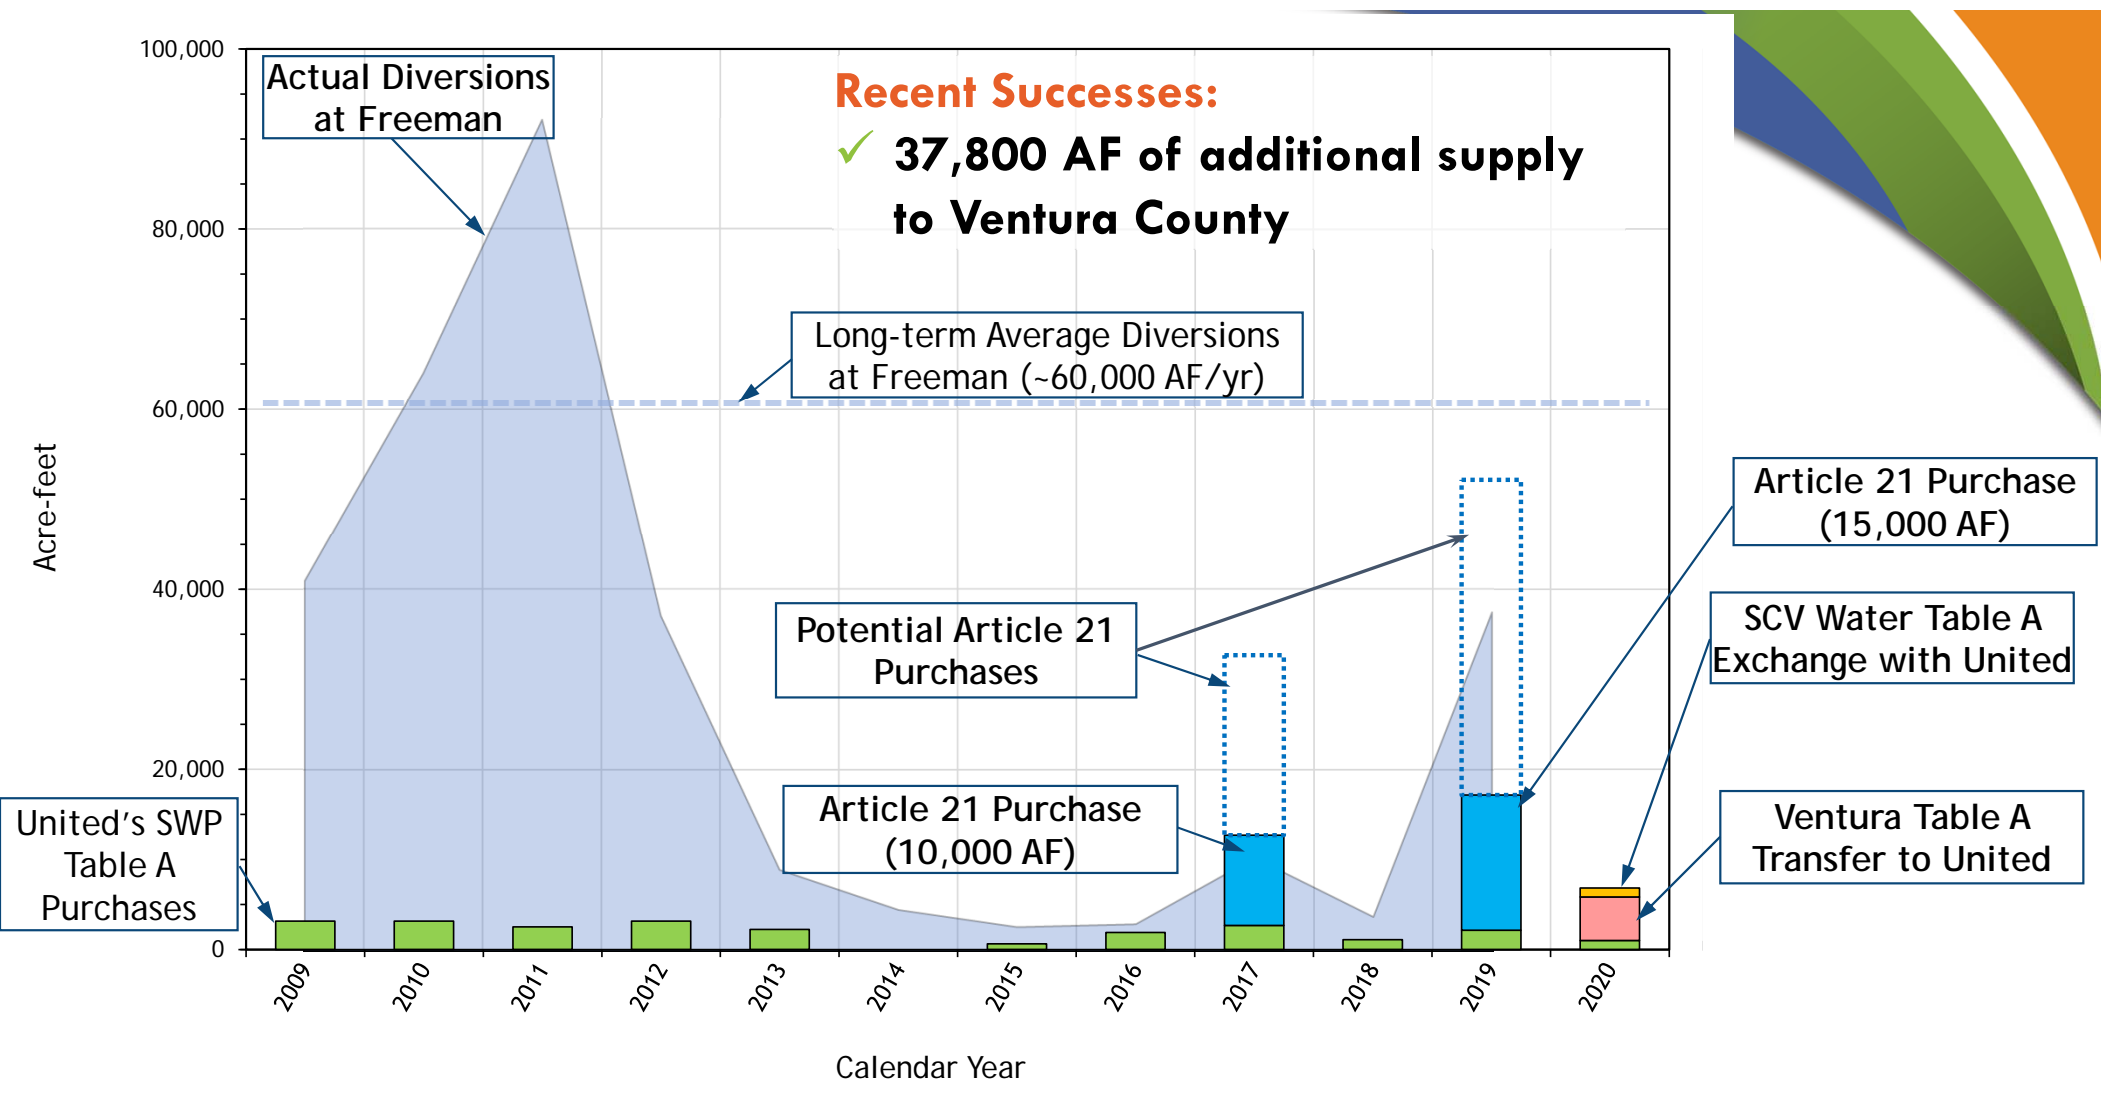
Recent Successes:
✓ 37,800 AF of additional supply to Ventura County

Actual Diversions at Freeman

Long-term Average Diversions at Freeman (~60,000 AF/yr)

Potential Article 21 Purchases

Article 21 Purchase (10,000 AF)

Article 21 Purchase (15,000 AF)

SCV Water Table A Exchange with United

Ventura Table A Transfer to United

United's SWP Table A Purchases

Acre-feet

100,000
80,000
60,000
40,000
20,000
0

2009
2010
2011
2012
2013
2014
2015
2016
2017
2018
2019
2020

Calendar Year